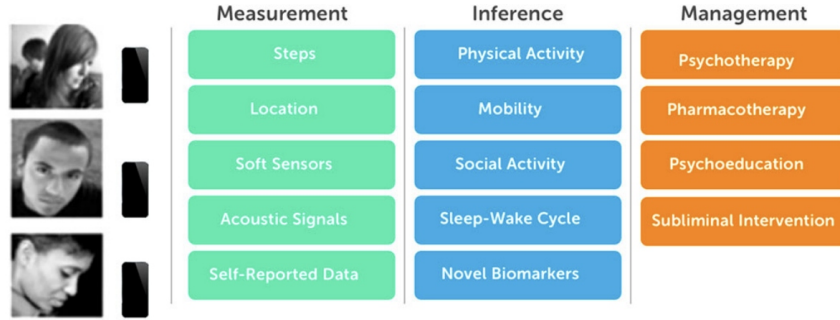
| Measurement | Inference | Management |
|---|---|---|
| Steps | Physical Activity | Psychotherapy |
| Location | Mobility | Pharmacotherapy |
| Soft Sensors | Social Activity | Psychoeducation |
| Acoustic Signals | Sleep-Wake Cycle | Subliminal Intervention |
| Self-Reported Data | Novel Biomarkers | |